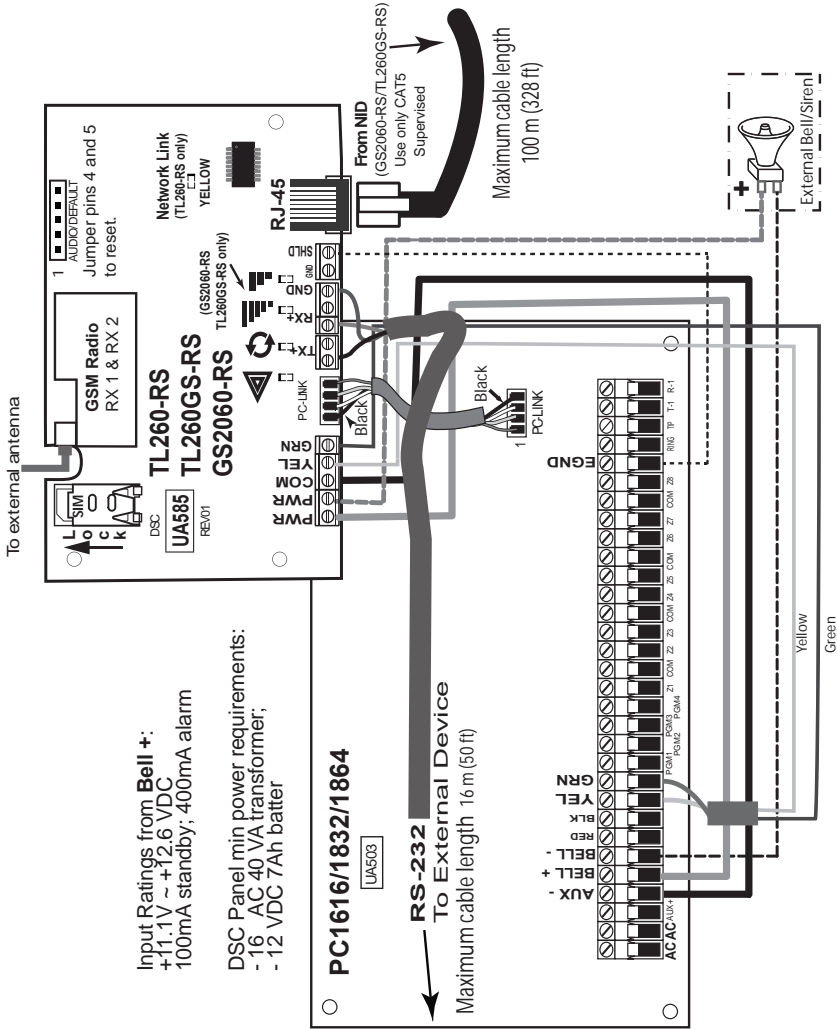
To external antenna

L o c k

SIM

DSC
UA585
REV01

GSM Radio
RX 1 & RX 2

TL260-RS
TL260GS-RS
GS2060-RS

1
AUDIO/DEFAULT
Jumper pins 4 and 5 to reset.

Network Link
(TL260-RS only)
YELLOW

RJ-45

From NID
(GS2060-RS/TL260GS-RS)
Use only CAT5
Supervised

(GS2060-RS/TL260GS-RS)

Maximum cable length
100 m (328 ft)

External Bell/Siren

(GS2060-RS
TL260GS-RS only)

SHLD
GND
GND
RX+
TX+

PC-LINK
Black

GRN
YEL
COM
PWR
PWR

Black
1
PC-LINK

R-1 T-1 TIP RING
EGND
Z8 COM Z7 Z6 COM Z5 Z4 COM Z3 Z2 COM Z1
PGM4 PGM3 PGM2 PGM1
GRN
YEL
BLK
RED
BELL -
BELL +
AUX -
AUX+
AC AC

Yellow
Green

Input Ratings from Bell +:
+11.1V ~ +12.6 VDC
100mA standby; 400mA alarm

DSC Panel min power requirements:
- 16 AC 40 VA transformer;
- 12 VDC 7Ah batter

PC1616/1832/1864
UA503

RS-232
To External Device
Maximum cable length 16 m (50 ft)